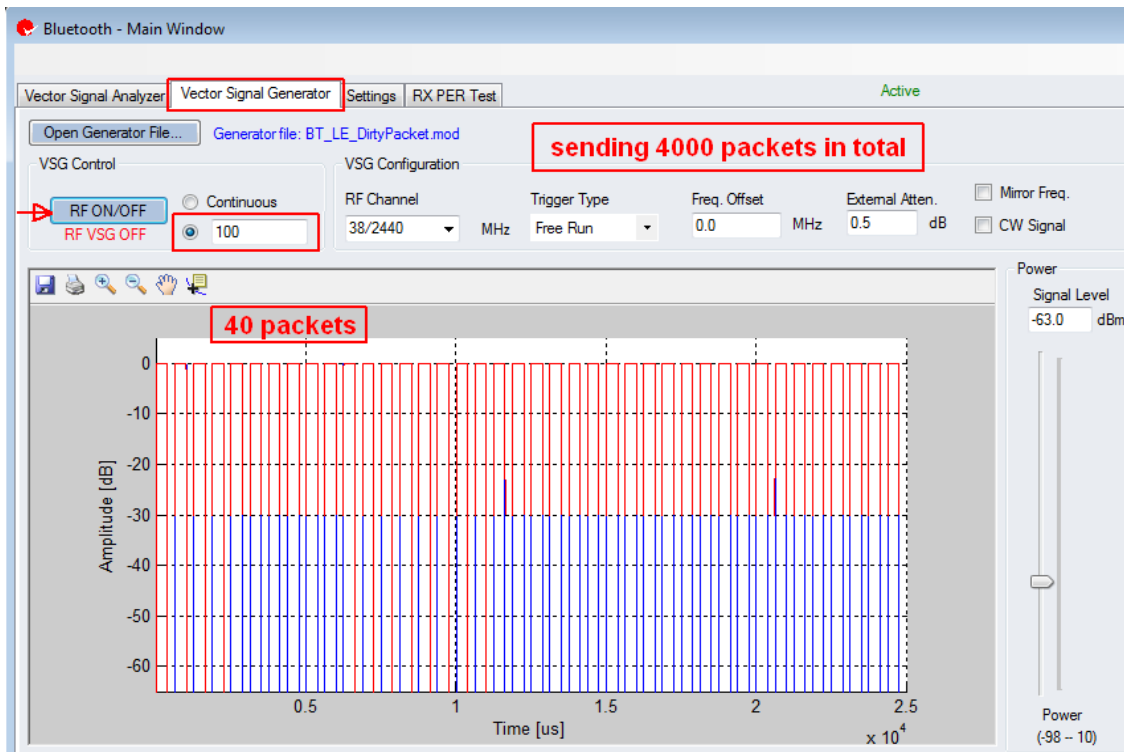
Bluetooth - Main Window

Vector Signal Analyzer | Vector Signal Generator | Settings | RX PER Test

Active

Open Generator File...

Generator file: BT_LE_DirtyPacket.mod

sending 4000 packets in total

VSG Control

RF ON/OFF

RF VSG OFF

Continuous

100

VSG Configuration

RF Channel

38/2440

MHz

Trigger Type

Free Run

Freq. Offset

0.0

MHz

External Atten.

0.5

dB

Mirror Freq.

CW Signal

Power

Signal Level

-63.0

dBm

40 packets

0

-10

-20

-30

-40

-50

-60

Amplitude [dB]

0.5

1

1.5

2

2.5

$\times 10^4$

Time [us]

Power

(-98 -- 10)